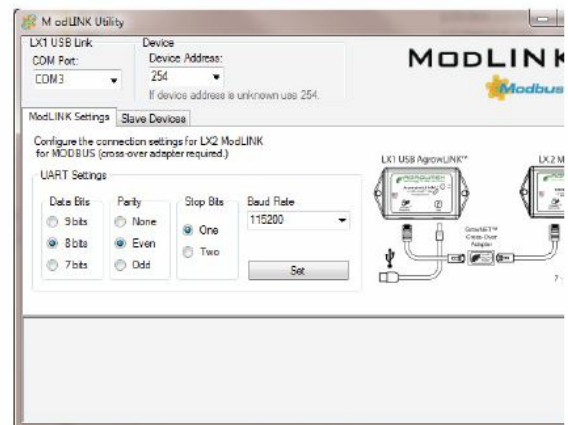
ModLINK Utility

LX1 USB Link
COM Port:
COM3

Device
Device Address:
254
If device address is unknown use 254.

MODLINK
Modbus

ModLINK Settings
Slave Devices

Configure the connection settings for LX2 ModLINK for MODBUS (cross-over adapter required.)

UART Settings

Data Bits
9bits
8bits
7bits

Parity
None
Even
Odd

Stop Bits
One
Two

Baud Rate
115200

Set

LX1 USB AgrowLINK™
LX2 M

AgrowNET™ Cross-Over Adapter